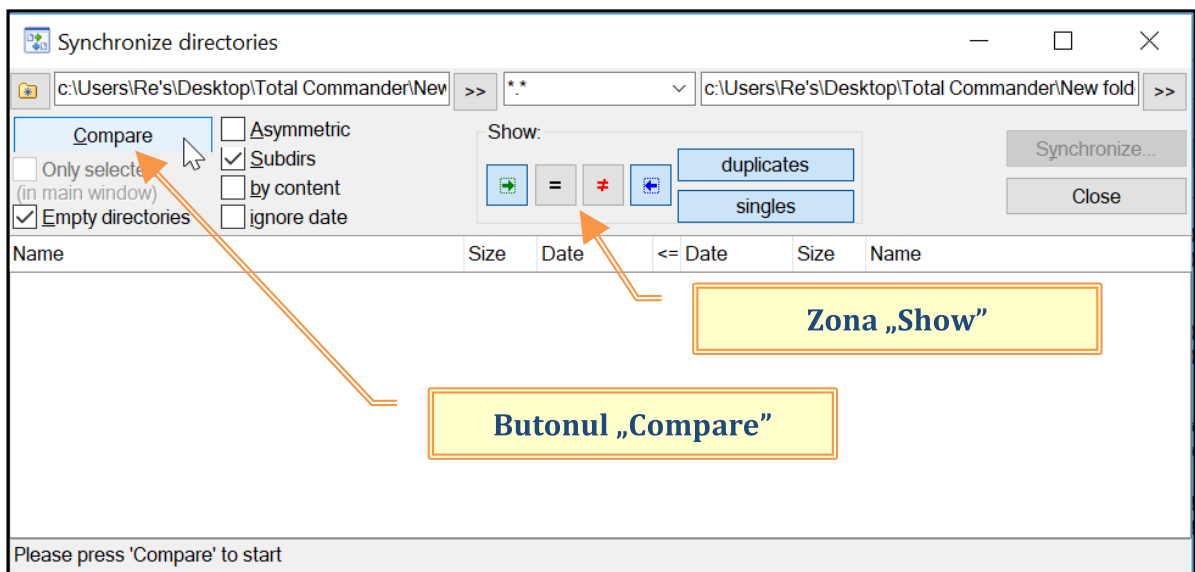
Synchronize directories

c:\Users\Re's\Desktop\Total Commander\New >> *.* c:\Users\Re's\Desktop\Total Commander\New fold >>

Compare

Only selecte
(in main window)
Empty directories

Asymmetric
Subdirs
by content
ignore date

Show:

= ≠

duplicates
singles

Synchronize...
Close

| Name | Size | Date | <= | Date | Size | Name |
|---|---|---|---|---|---|---|

Zona „Show”

Butonul „Compare”

Please press 'Compare' to start